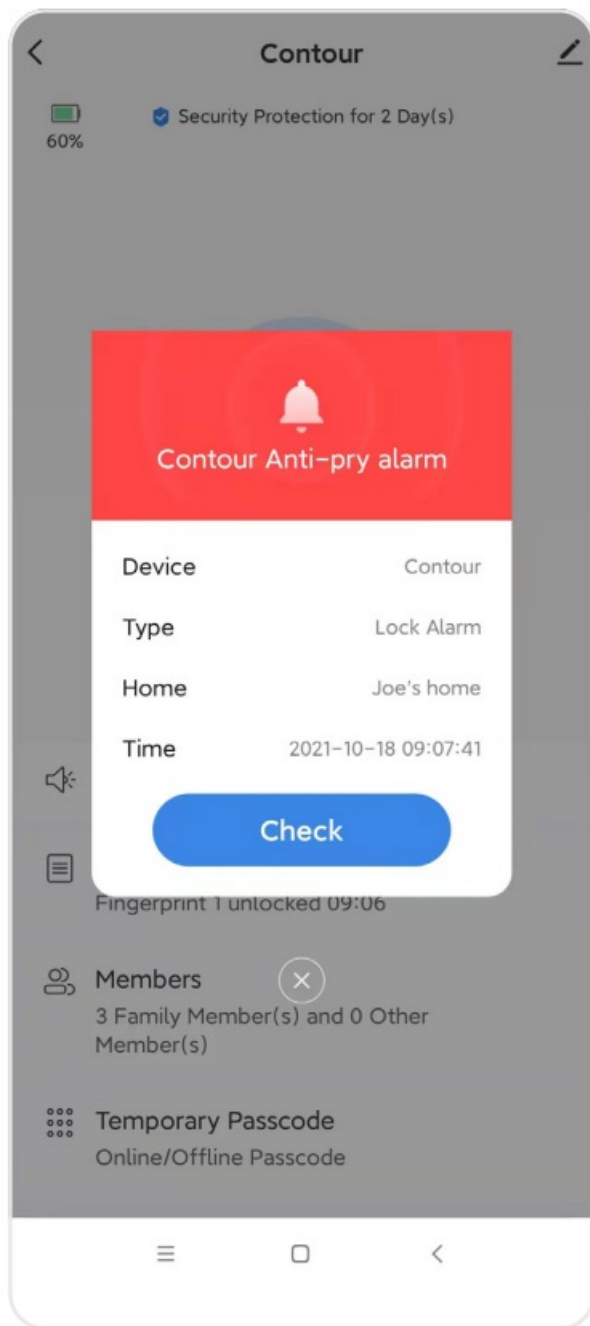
Contour

60%

Security Protection for 2 Day(s)

Contour Anti-pry alarm

Device Contour

Type Lock Alarm

Home Joe's home

Time 2021-10-18 09:07:41

Check

Fingerprint 1 unlocked 09:06

Members
3 Family Member(s) and 0 Other Member(s)

Temporary Passcode
Online/Offline Passcode